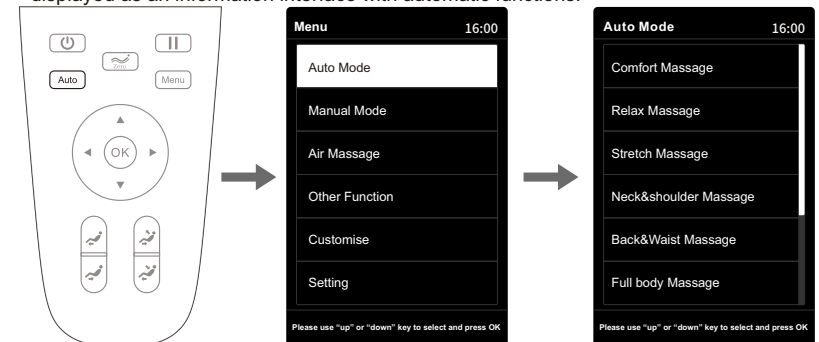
displayed as an information interface with automatic functions.

Zero

Auto

Menu

OK

Menu 16:00

Auto Mode

Manual Mode

Air Massage

Other Function

Customise

Setting

Please use "up" or "down" key to select and press OK

Auto Mode 16:00

Comfort Massage

Relax Massage

Stretch Massage

Neck&shoulder Massage

Back&Waist Massage

Full body Massage

Please use "up" or "down" key to select and press OK